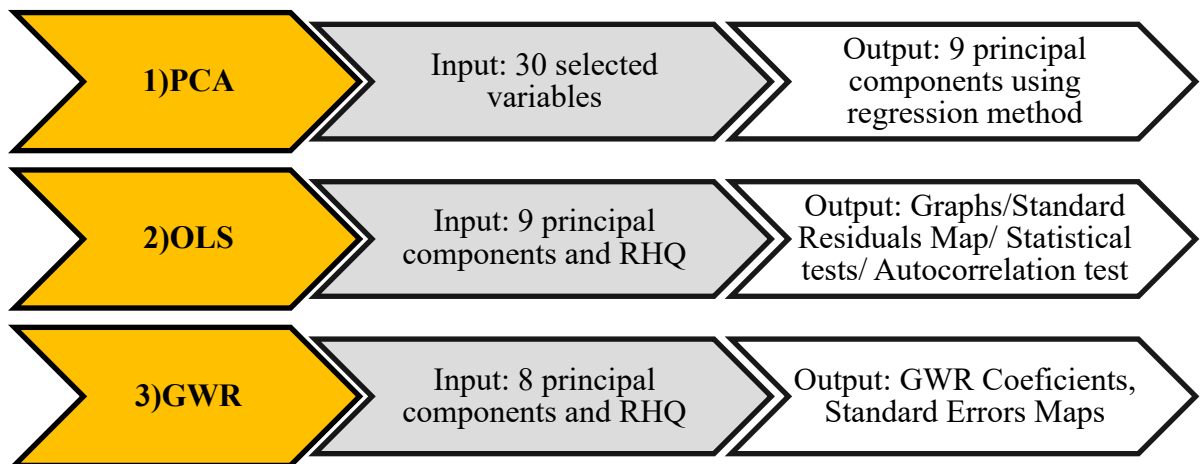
1)PCA

Input: 30 selected variables

Output: 9 principal components using regression method

2)OLS

Input: 9 principal components and RHQ

Output: Graphs/Standard Residuals Map/ Statistical tests/ Autocorrelation test

3)GWR

Input: 8 principal components and RHQ

Output: GWR Coeficients, Standard Errors Maps